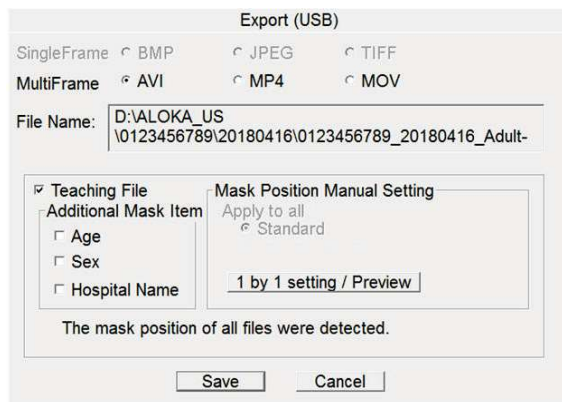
Export (USB)

SingleFrame BMP JPEG TIFF

MultiFrame AVI MP4 MOV

File Name: D:\ALOKA_US \0123456789\20180416\0123456789_20180416_Adult-

Teaching File

Additional Mask Item

Age

Sex

Hospital Name

Mask Position Manual Setting

Apply to all

Standard

1 by 1 setting / Preview

The mask position of all files were detected.

Save Cancel